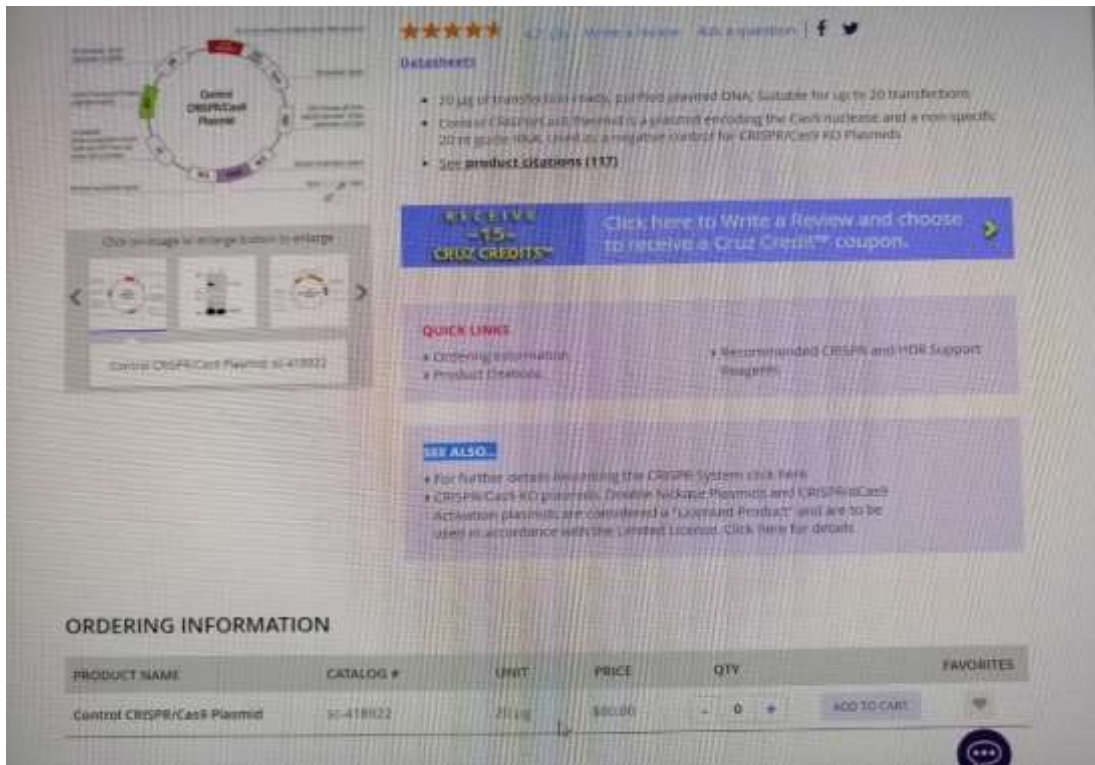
Control CRISPR/Cas9 Plasmid

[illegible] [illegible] Write a review Ask a question

Datasheets

• 20 µg of transfection-ready, purified plasmid DNA; Suitable for up to 20 transfections
• Control CRISPR/Cas9 Plasmid is a plasmid encoding the Cas9 nuclease and a non-specific 20 nt guide RNA; Used as a negative control for CRISPR/Cas9 KO Plasmids
• See product citations (137)

RECEIVE ~15~ CRUZ CREDITS™

Click here to Write a Review and choose to receive a Cruz Credit™ coupon.

Click on image or enlarge button to enlarge

Control CRISPR/Cas9 Plasmid: sc-418922

QUICK LINKS
• Ordering Information
• Product Citations
• Recommended CRISPR and HDR Support Reagents

SEE ALSO...
• For further details regarding the CRISPR System click here
• CRISPR/Cas9 KO plasmids, Double Nickase Plasmids and CRISPR/dCas9 Activation plasmids are considered a "Licensed Product" and are to be used in accordance with the Limited License. Click here for details

ORDERING INFORMATION

| PRODUCT NAME | CATALOG # | UNIT | PRICE | QTY | FAVORITES |
|---|---|---|---|---|---|
| Control CRISPR/Cas9 Plasmid | sc-418922 | 20 µg | $80.00 | - 0 + ADD TO CART | |